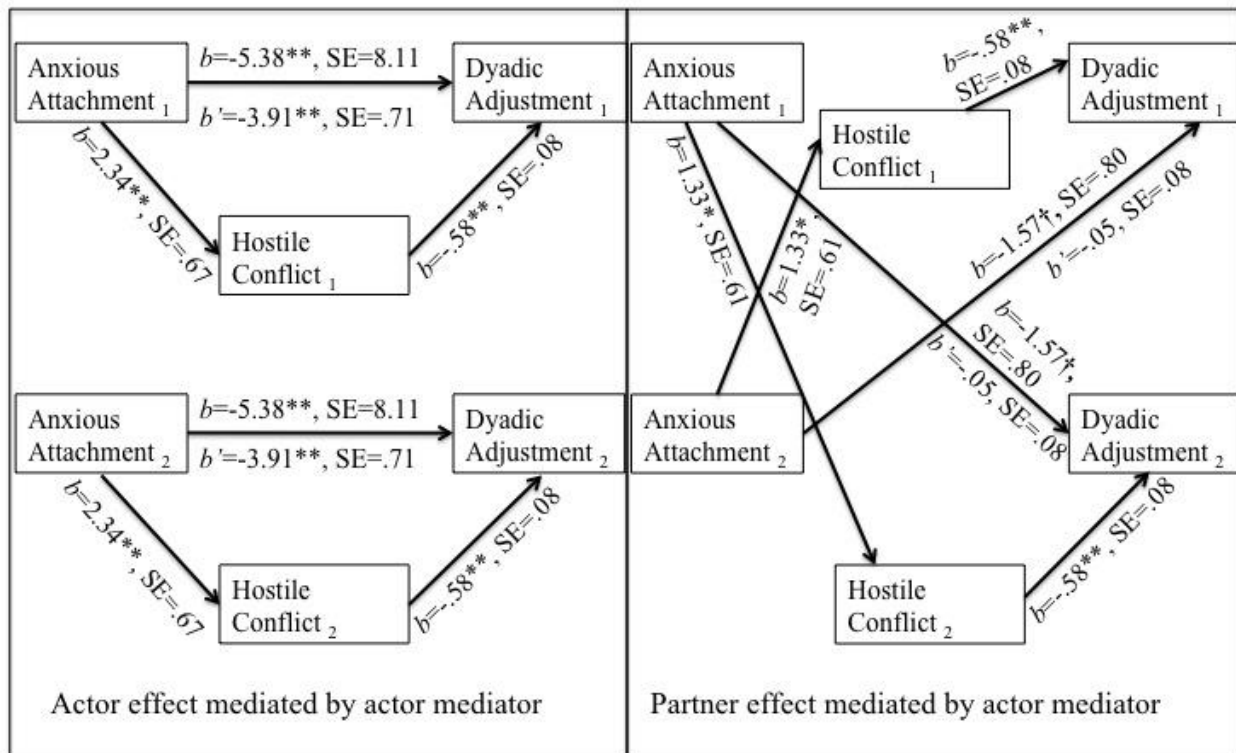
Anxious Attachment $_1$

$b$=-5.38**, SE=8.11

$b'$=-3.91**, SE=.71

Dyadic Adjustment $_1$

$b$=2.34**, SE=.67

Hostile Conflict $_1$

$b$=-.58**, SE=.08

Anxious Attachment $_2$

$b$=-5.38**, SE=8.11

$b'$=-3.91**, SE=.71

Dyadic Adjustment $_2$

$b$=2.34**, SE=.67

Hostile Conflict $_2$

$b$=-.58**, SE=.08

Actor effect mediated by actor mediator

Anxious Attachment $_1$

$b$=-.58**, SE=.08

Dyadic Adjustment $_1$

Hostile Conflict $_1$

$b$=1.33*, SE=.61

$b$=1.33*, SE=.61

$b$=-1.57†, SE=.80

$b'$=-.05, SE=.08

$b$=-1.57†, SE=.80

$b'$=-.05, SE=.08

Anxious Attachment $_2$

Dyadic Adjustment $_2$

Hostile Conflict $_2$

$b$=-.58**, SE=.08

Partner effect mediated by actor mediator